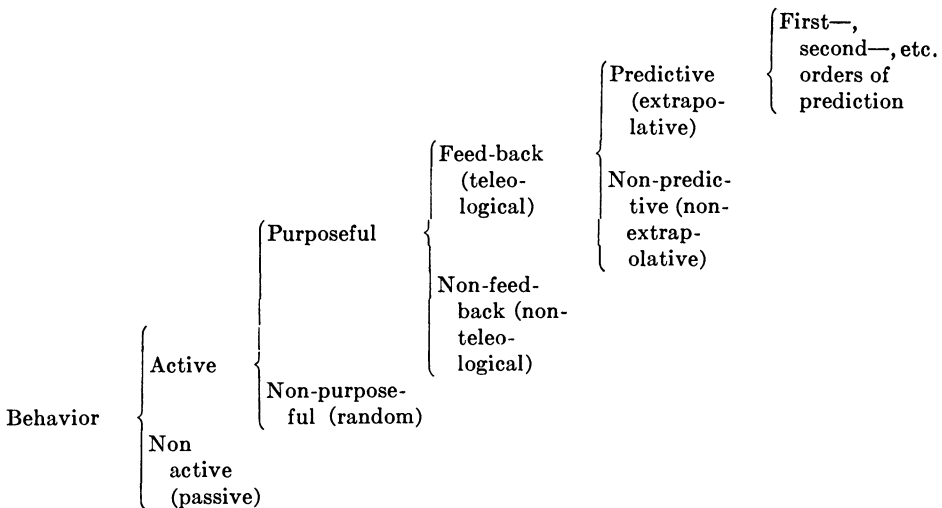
Behavior

Active

Non active (passive)

Purposeful

Non-purposeful (random)

Feed-back (teleological)

Non-feed-back (non-teleological)

Predictive (extrapolative)

Non-predictive (non-extrapolative)

First—, second—, etc. orders of prediction